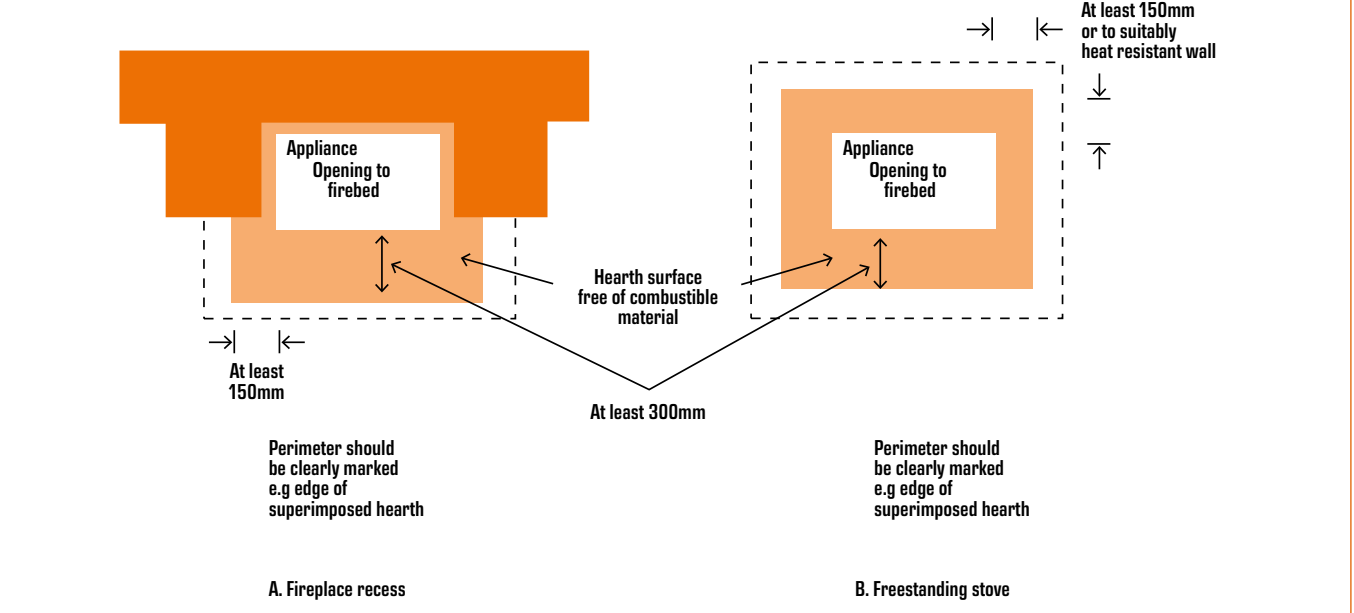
At least 150mm or to suitably heat resistant wall

Appliance
Opening to firebed

Appliance
Opening to firebed

Hearth surface free of combustible material

At least 150mm

At least 300mm

Perimeter should be clearly marked e.g edge of superimposed hearth

Perimeter should be clearly marked e.g edge of superimposed hearth

A. Fireplace recess

B. Freestanding stove